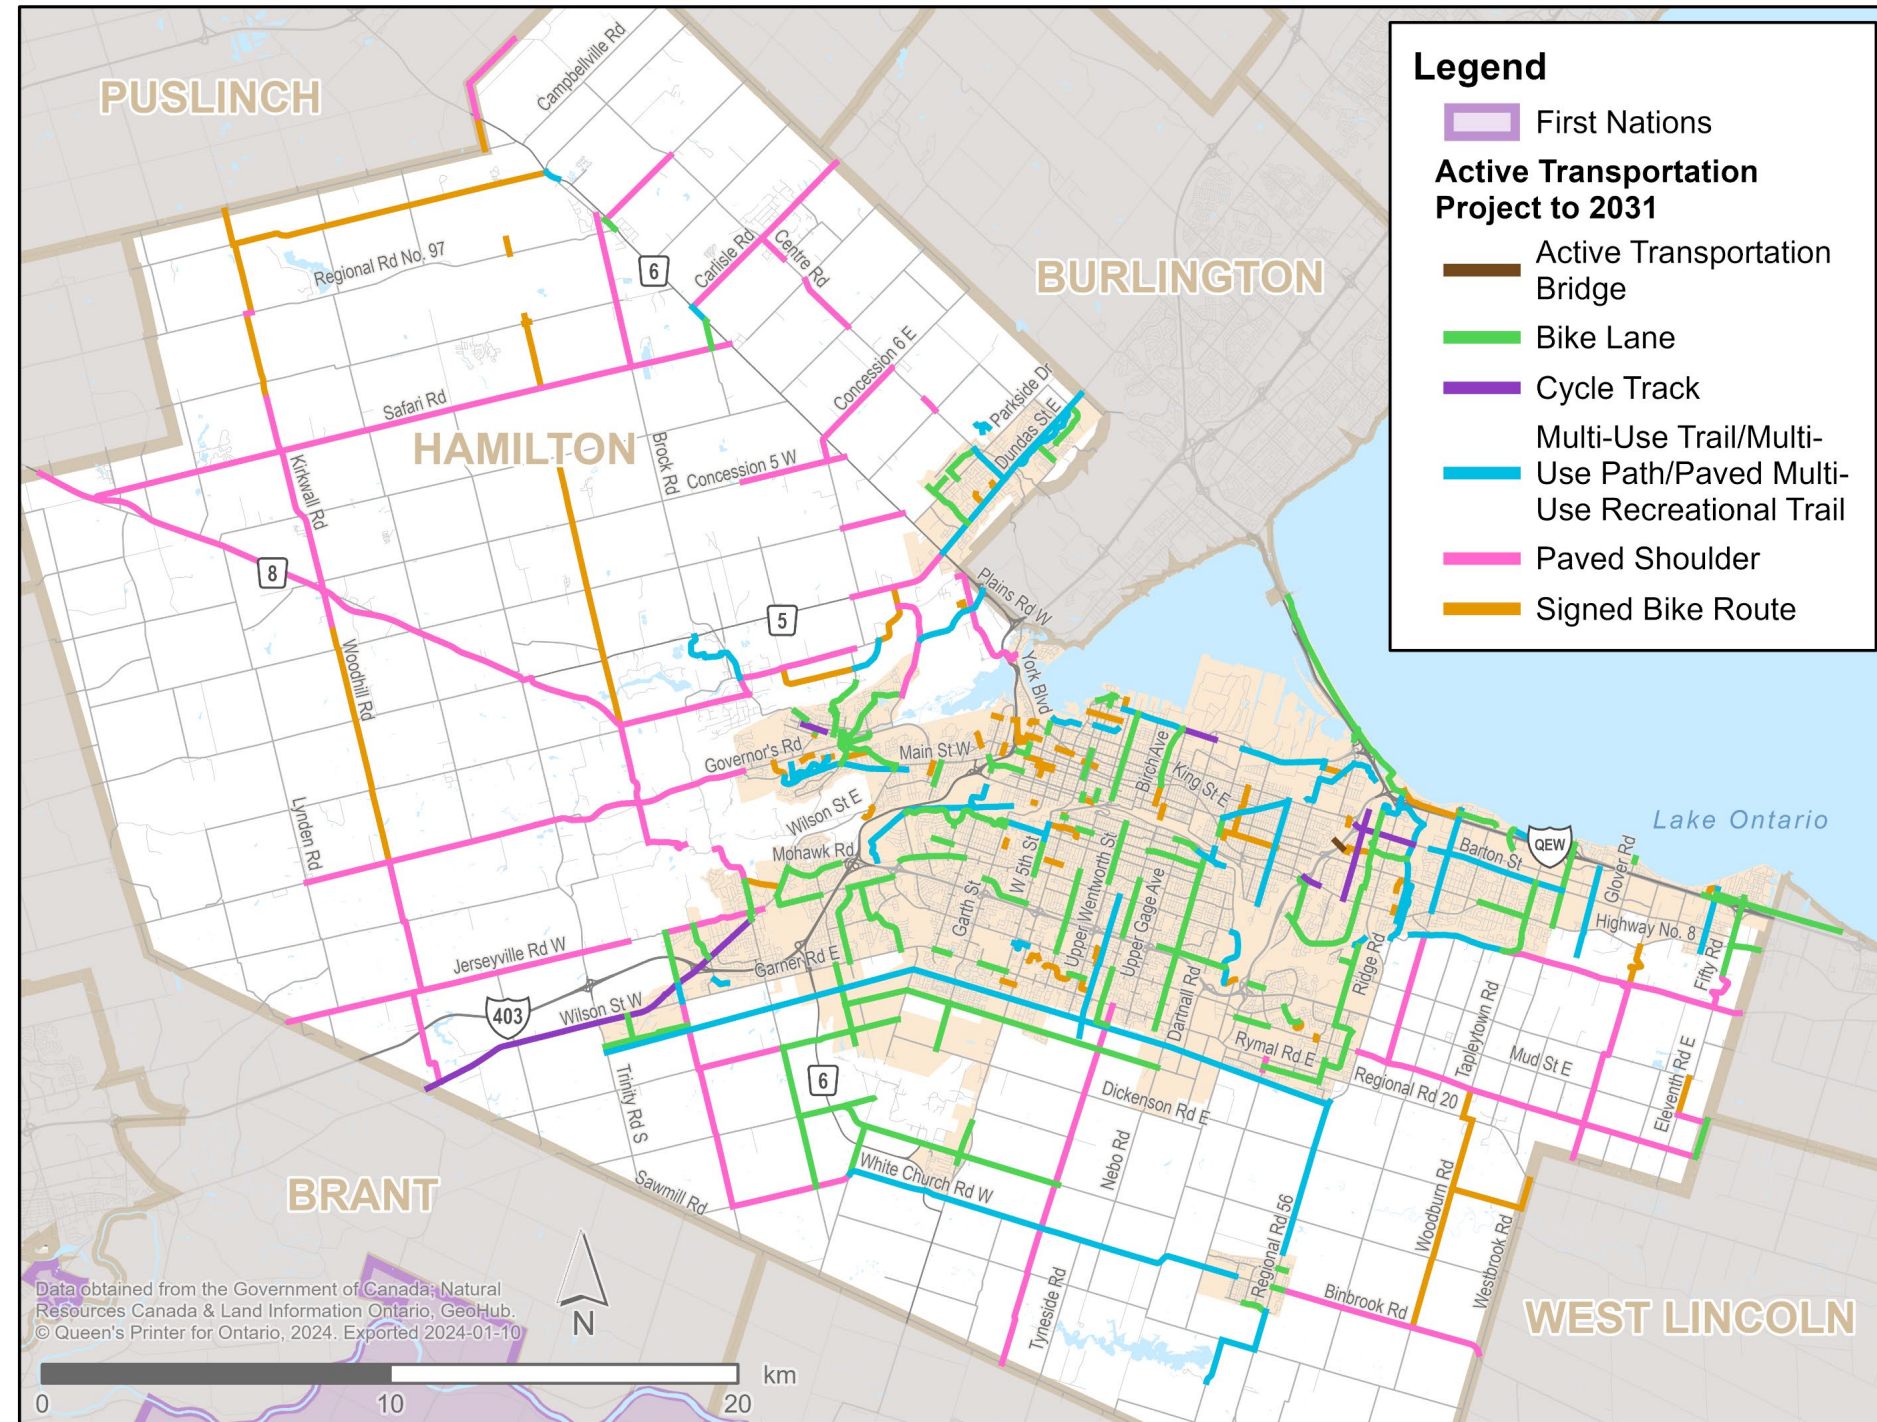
PUSLINCH

Campbellville Rd

Regional Rd No. 97

6

Carlisle Rd

Centre Rd

BURLINGTON

Concession 6 E

Safari Rd

HAMILTON

Brock Rd

Concession 5 W

Parkside Dr

Dundas St E

Kirkwall Rd

8

5

Plains Rd W

York Blvd

Woodhill Rd

Governor's Rd

Main St W

Birch Ave

King St E

Wilson St E

Mohawk Rd

Lynden Rd

Garth St

W 5th St

Upper Wentworth St

Upper Gage Ave

Barton St

QEW

Glover Rd

Lake Ontario

Highway No. 8

Jerseyville Rd W

Garner Rd E

Dartnall Rd

Ridge Rd

Fifty Rd

403

Wilson St W

Rymal Rd E

Tapleytown Rd

Mud St E

Trinity Rd S

6

Dickenson Rd E

Regional Rd 20

Eleventh Rd E

Nebo Rd

White Church Rd W

Sawmill Rd

BRANT

Regional Rd 56

Woodburn Rd

Westbrook Rd

Binbrook Rd

WEST LINCOLN

Tyneside Rd

N

Data obtained from the Government of Canada; Natural Resources Canada & Land Information Ontario, GeoHub. © Queen's Printer for Ontario, 2024. Exported 2024-01-10

0 10 20 km

Legend
First Nations
Active Transportation Project to 2031
Active Transportation Bridge
Bike Lane
Cycle Track
Multi-Use Trail/Multi-Use Path/Paved Multi-Use Recreational Trail
Paved Shoulder
Signed Bike Route